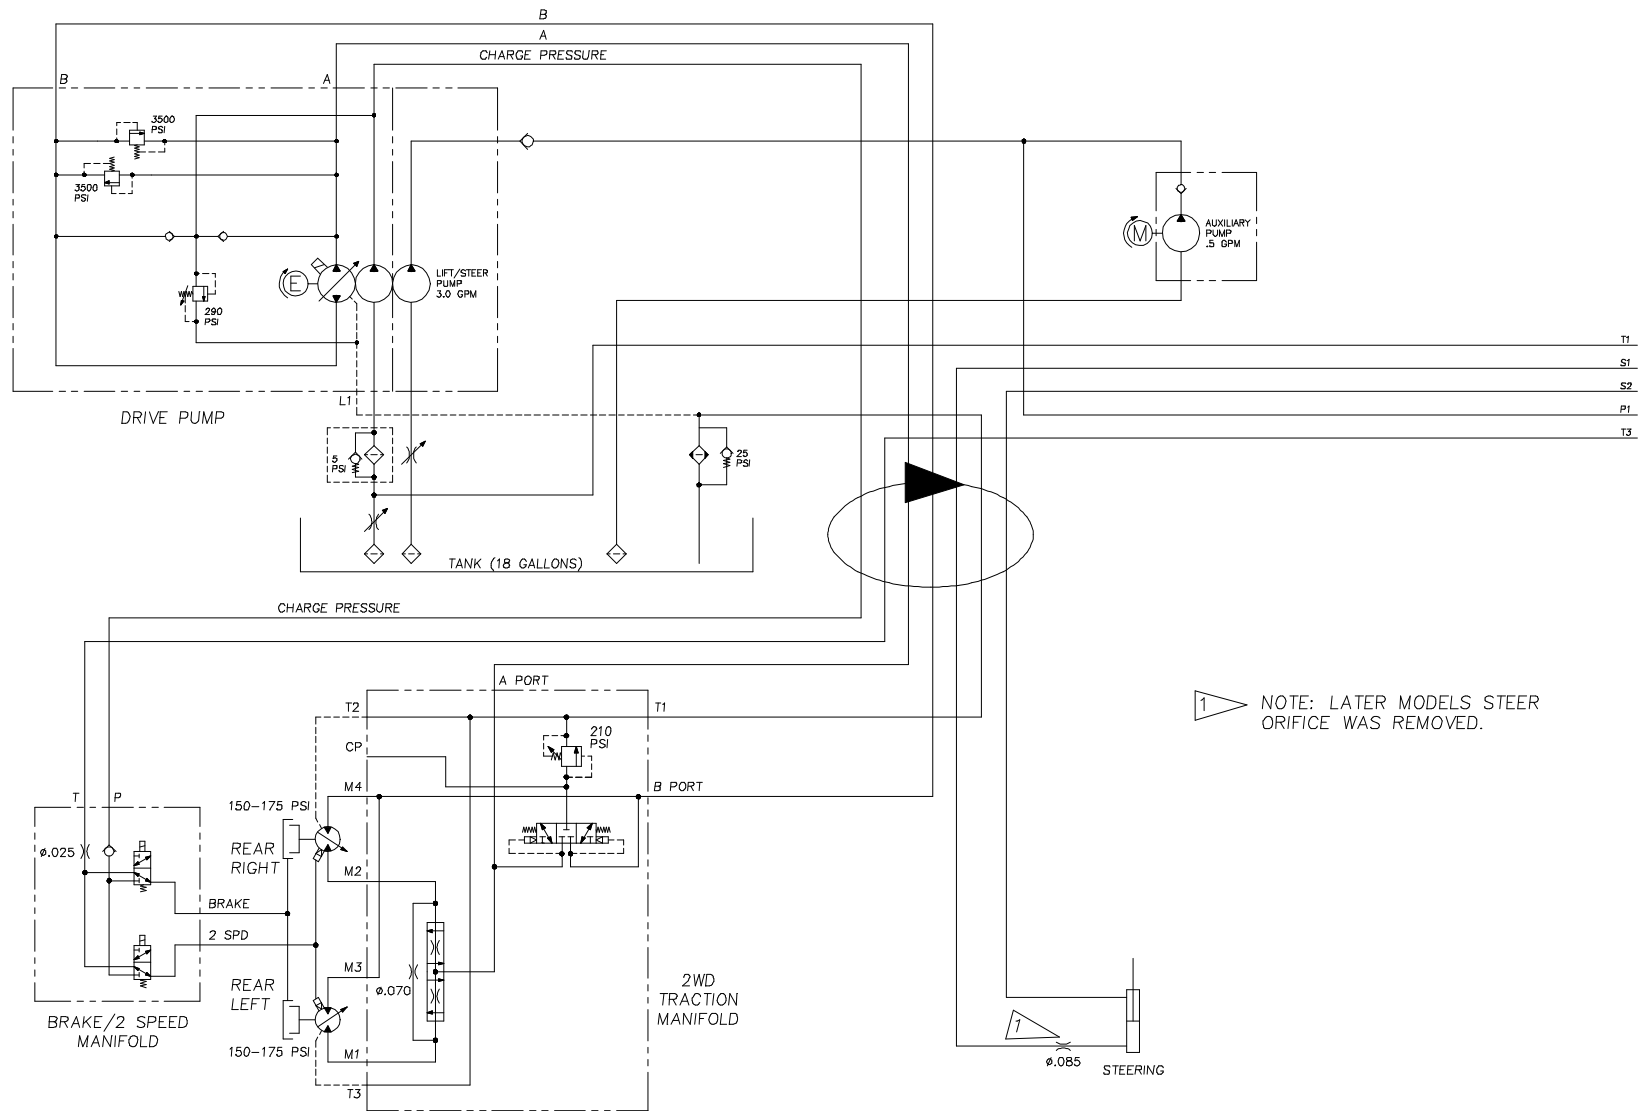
B
A
CHARGE PRESSURE
B
A
3500 PSI
3500 PSI
290 PSI
E
LIFT/STEER PUMP 3.0 GPM
M
AUXILIARY PUMP .5 GPM
DRIVE PUMP
L1
T1
S1
S2
P1
T3
5 PSI
25 PSI
TANK (18 GALLONS)
CHARGE PRESSURE
A PORT
T2
T1
210 PSI
CP
M4
B PORT
NOTE: LATER MODELS STEER ORIFICE WAS REMOVED.
T
P
150-175 PSI
ø.025
REAR RIGHT
M2
BRAKE
2 SPD
M3
REAR LEFT
ø.070
2WD TRACTION MANIFOLD
BRAKE/2 SPEED MANIFOLD
150-175 PSI
M1
T3
1
ø.085
STEERING